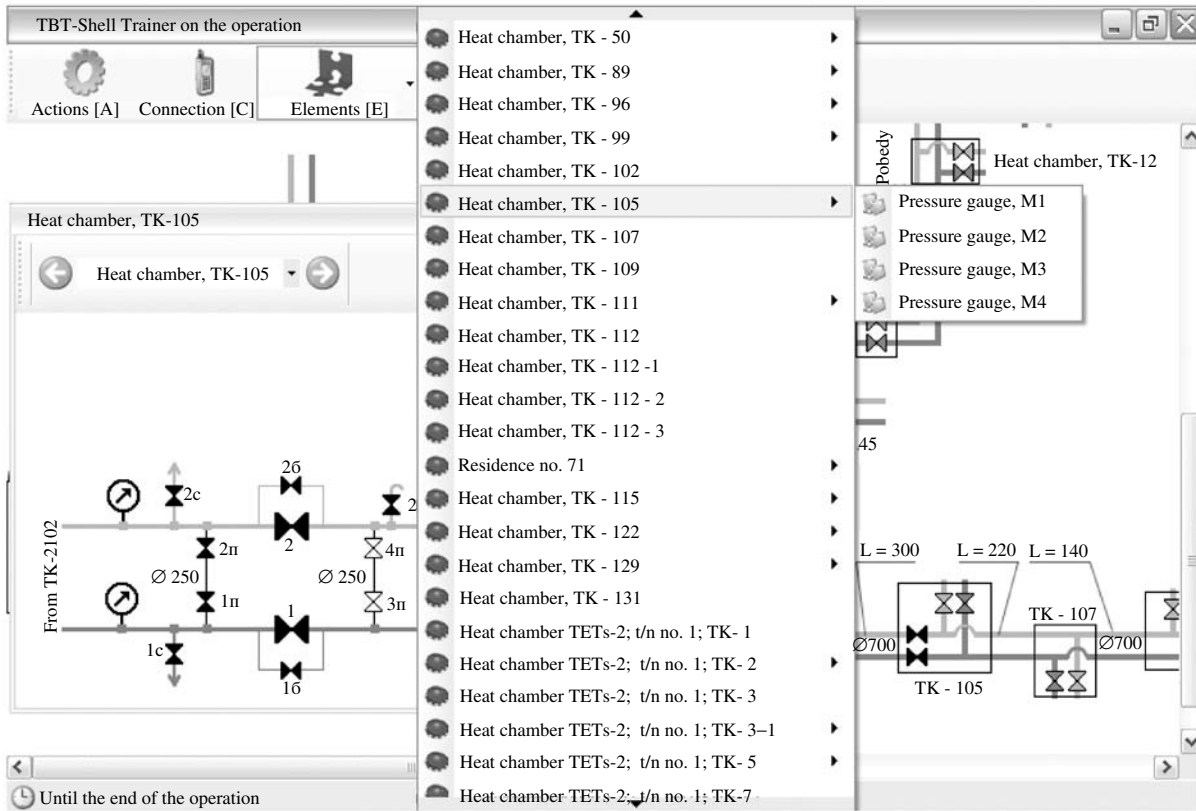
TBT-Shell Trainer on the operation

Actions [A] Connection [C] Elements [E]

Heat chamber, TK - 50
Heat chamber, TK - 89
Heat chamber, TK - 96
Heat chamber, TK - 99
Heat chamber, TK - 102
Heat chamber, TK - 105
Heat chamber, TK - 107
Heat chamber, TK - 109
Heat chamber, TK - 111
Heat chamber, TK - 112
Heat chamber, TK - 112 -1
Heat chamber, TK - 112 - 2
Heat chamber, TK - 112 - 3
Residence no. 71
Heat chamber, TK - 115
Heat chamber, TK - 122
Heat chamber, TK - 129
Heat chamber, TK - 131
Heat chamber TETs-2; t/n no. 1; TK- 1
Heat chamber TETs-2; t/n no. 1; TK- 2
Heat chamber TETs-2; t/n no. 1; TK- 3
Heat chamber TETs-2; t/n no. 1; TK- 3–1
Heat chamber TETs-2; t/n no. 1; TK- 5
Heat chamber TETs-2; t/n no. 1; TK-7

Pressure gauge, M1
Pressure gauge, M2
Pressure gauge, M3
Pressure gauge, M4

Pobedy
Heat chamber, TK-12

Heat chamber, TK-105
Heat chamber, TK-105

From TK-2102
2c
2б
2
2п
2
4п
∅ 250
∅ 250
1п
3п
1
1c
1б

45
L = 300 L = 220 L = 140
TK - 107
∅700
∅700
TK - 105

Until the end of the operation